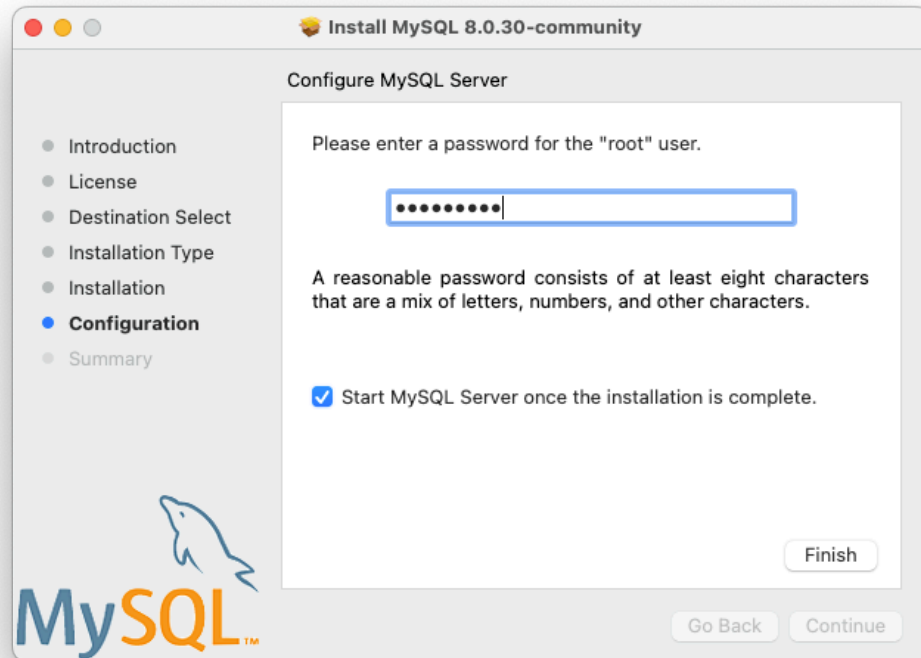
Install MySQL 8.0.30-community

Configure MySQL Server

Introduction
License
Destination Select
Installation Type
Installation
Configuration
Summary

Please enter a password for the "root" user.

••••••••••

A reasonable password consists of at least eight characters that are a mix of letters, numbers, and other characters.

Start MySQL Server once the installation is complete.

Finish

MySQL™

Go Back
Continue